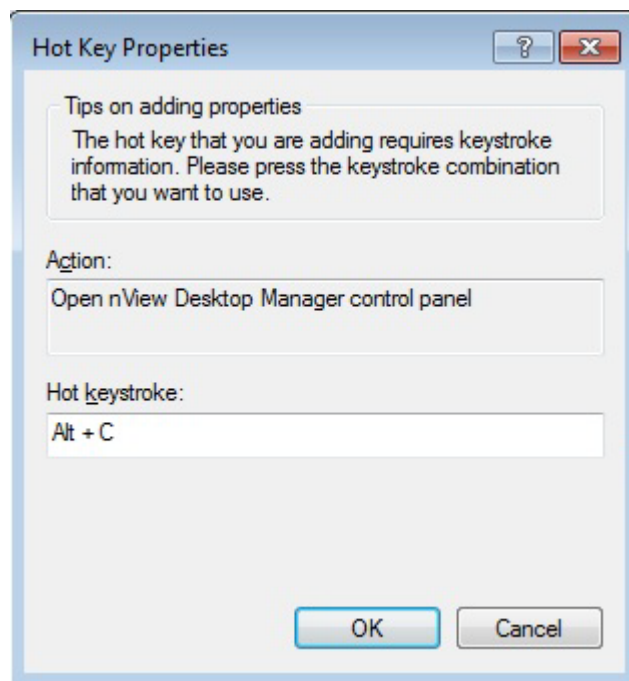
Hot Key Properties

?

Tips on adding properties

The hot key that you are adding requires keystroke information. Please press the keystroke combination that you want to use.

Action:

Open nView Desktop Manager control panel

Hot keystroke:

Alt + C

OK

Cancel